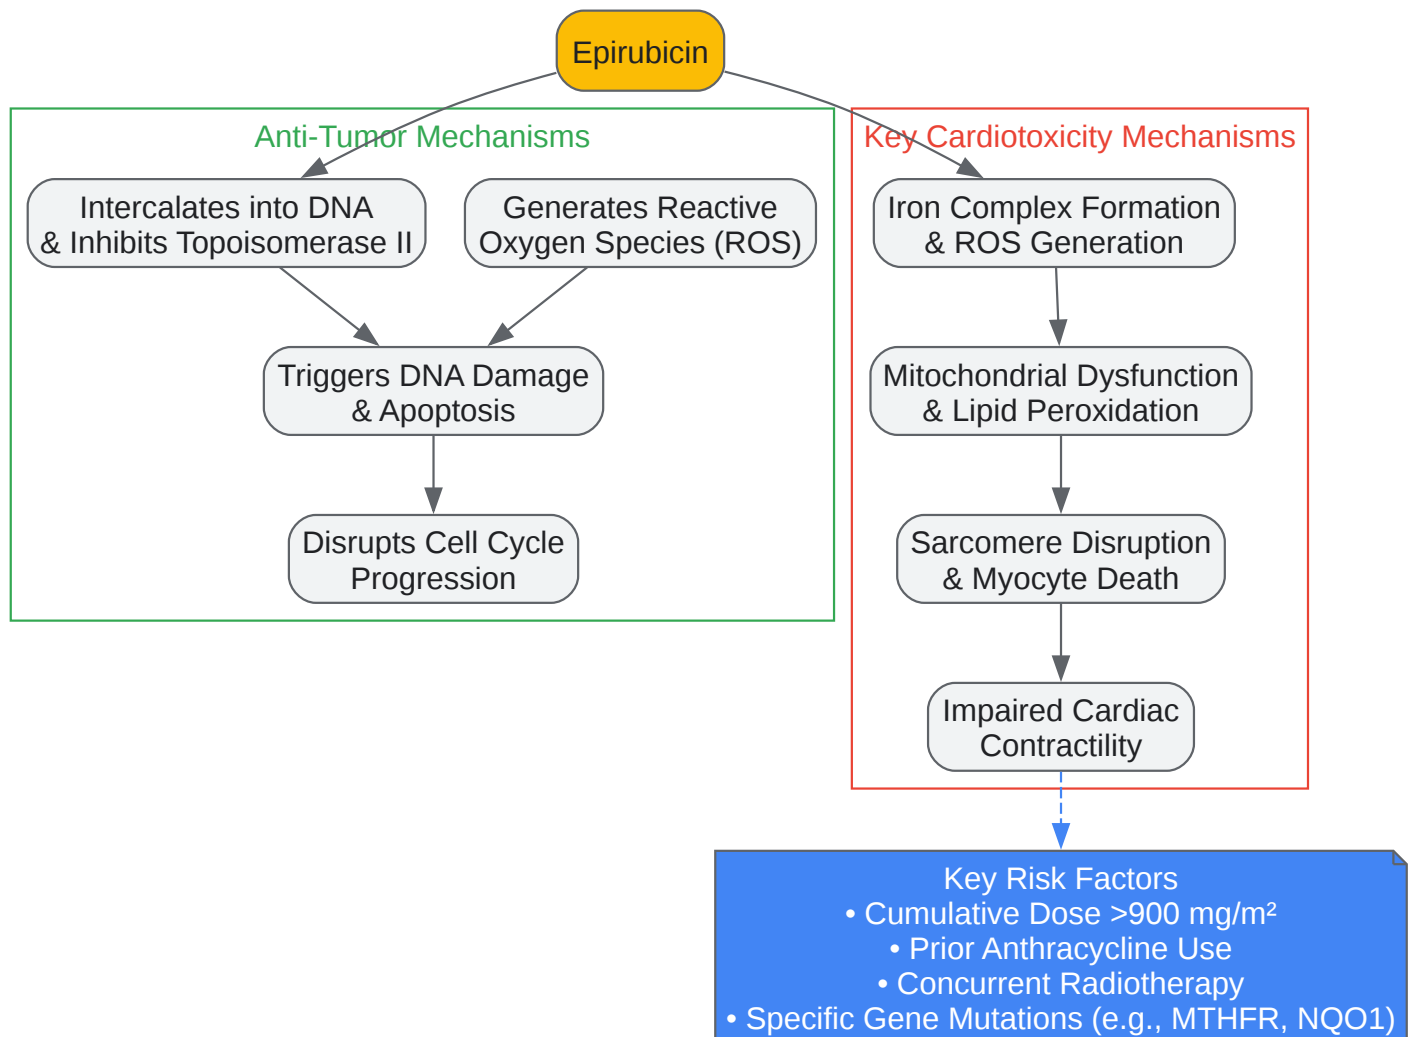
Epirubicin

Anti-Tumor Mechanisms

Intercalates into DNA & Inhibits Topoisomerase II

Generates Reactive Oxygen Species (ROS)

Triggers DNA Damage & Apoptosis

Disrupts Cell Cycle Progression

Key Cardiotoxicity Mechanisms

Iron Complex Formation & ROS Generation

Mitochondrial Dysfunction & Lipid Peroxidation

Sarcomere Disruption & Myocyte Death

Impaired Cardiac Contractility

Key Risk Factors
• Cumulative Dose >900 mg/m²
• Prior Anthracycline Use
• Concurrent Radiotherapy
• Specific Gene Mutations (e.g., MTHFR, NQO1)